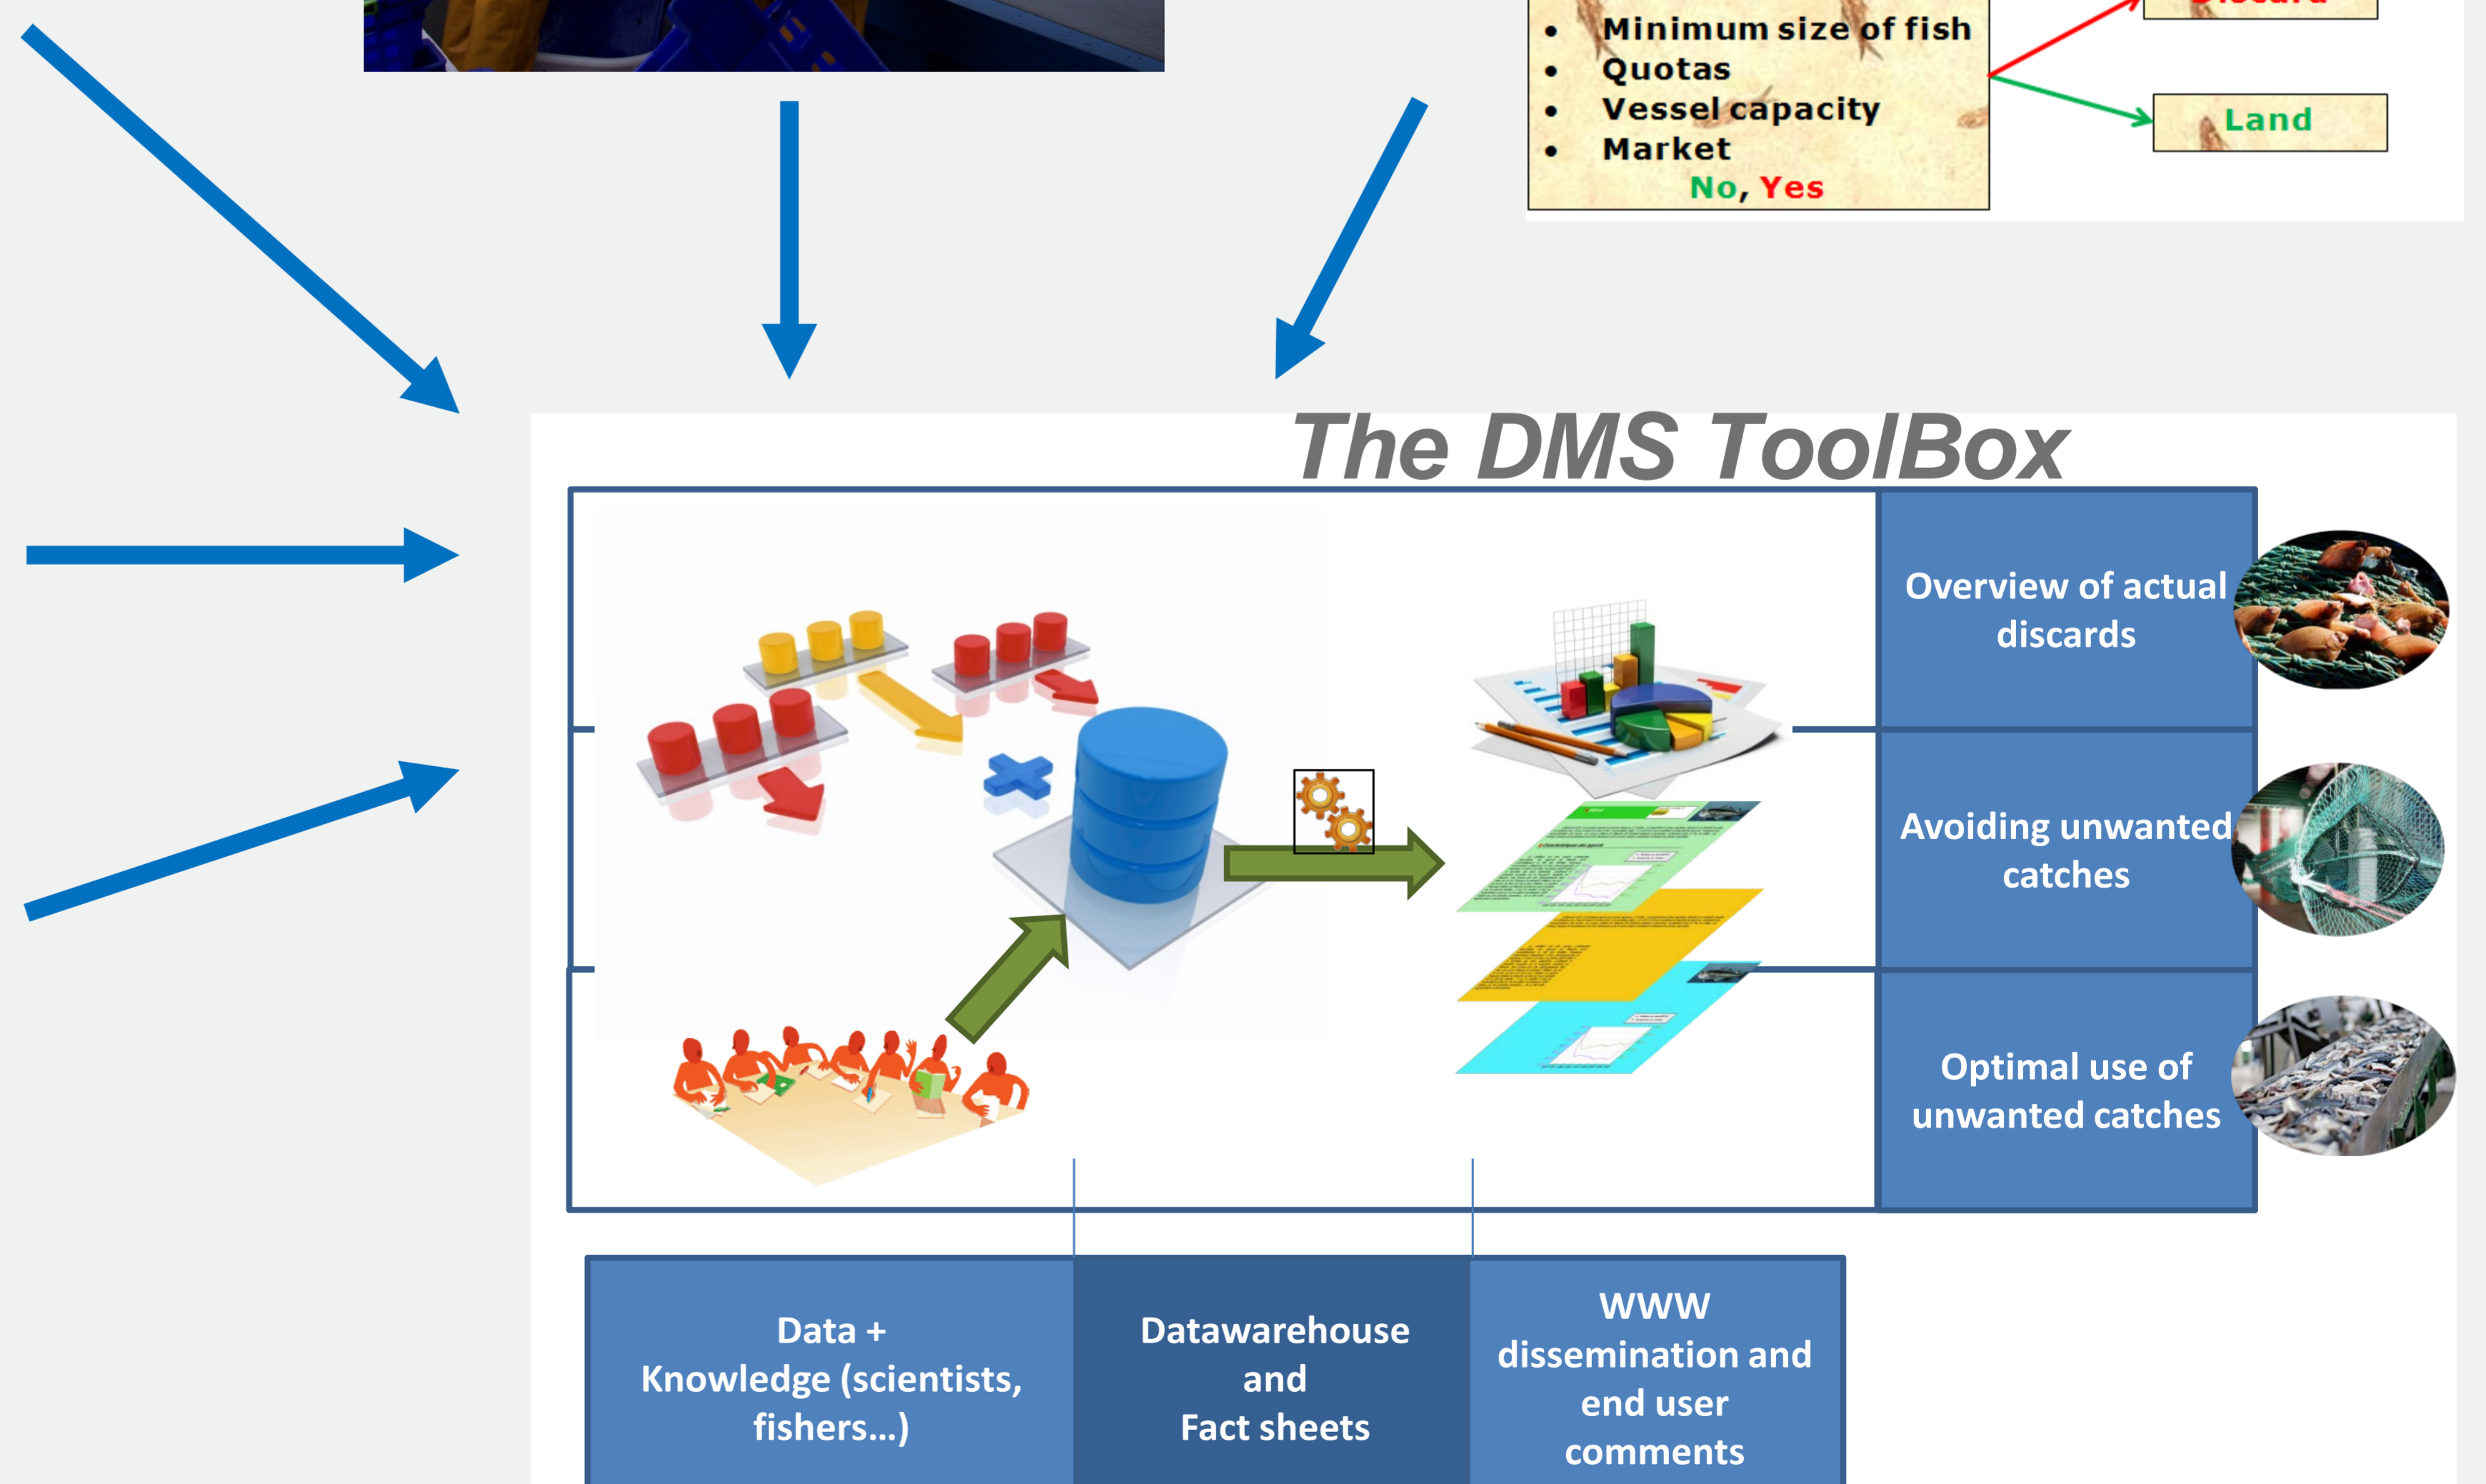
• Minimum size of fish
• Quotas
• Vessel capacity
• Market
No, Yes

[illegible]

Land

The DMS ToolBox

Overview of actual discards

Avoiding unwanted catches

Optimal use of unwanted catches

Data + Knowledge (scientists, fishers…)

Datawarehouse and Fact sheets

WWW dissemination and end user comments